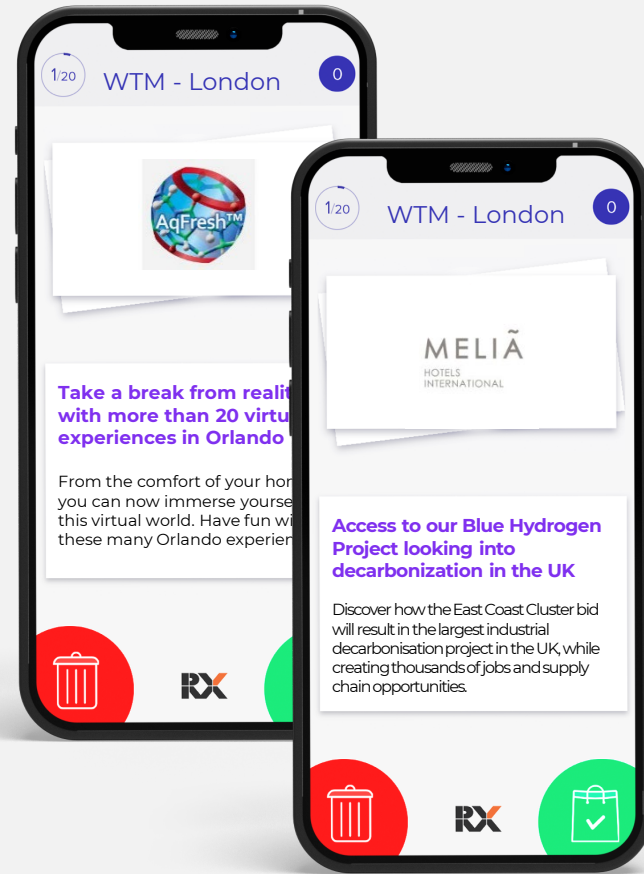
1/20

WTM - London

0

AqFresh™

Take a break from realit with more than 20 virtu experiences in Orlando

From the comfort of your hon you can now immerse yourse this virtual world. Have fun wi these many Orlando experien

RX

1/20

WTM - London

0

MELIÃ
HOTELS INTERNATIONAL

Access to our Blue Hydrogen Project looking into decarbonization in the UK

Discover how the East Coast Cluster bid will result in the largest industrial decarbonisation project in the UK, while creating thousands of jobs and supply chain opportunities.

RX